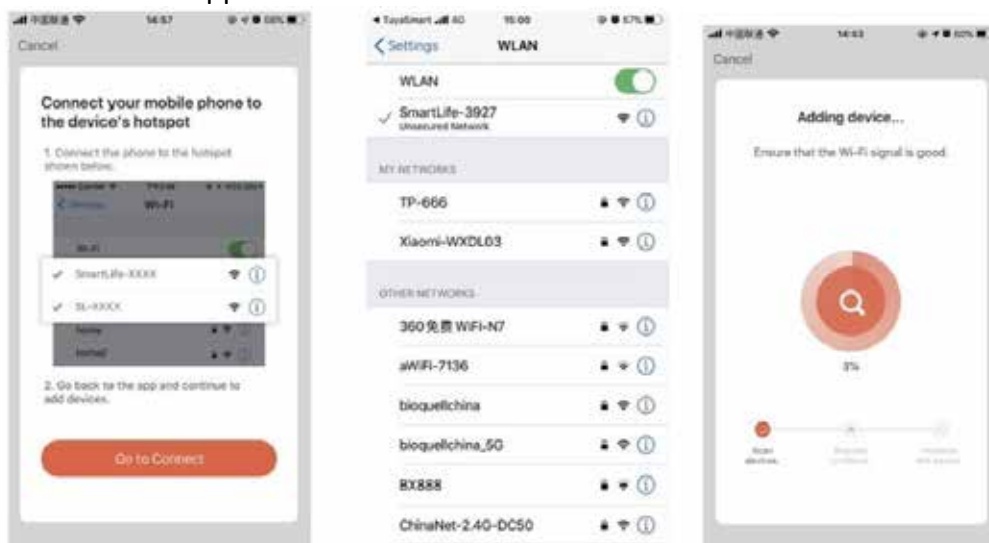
中国联通 14:57

Cancel

Connect your mobile phone to the device's hotspot

1. Connect the phone to the hotspot shown below.

Settings Wi-Fi

Wi-Fi

SmartLife-XXXX

SL-XXXX

2. Go back to the app and continue to add devices.

Go to Connect

TuyaSmart 4G 15:00 57%

Settings WLAN

WLAN

SmartLife-3927
Unsecured Network

MY NETWORKS

TP-666

Xiaomi-WXDL03

OTHER NETWORKS

360免费WiFi-N7

aWiFi-7136

bioquellchina

bioquellchina_5G

RX888

ChinaNet-2.4G-DC50

中国联通 14:53

Cancel

Adding device...

Ensure that the Wi-Fi signal is good.

3%

Scan devices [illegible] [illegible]